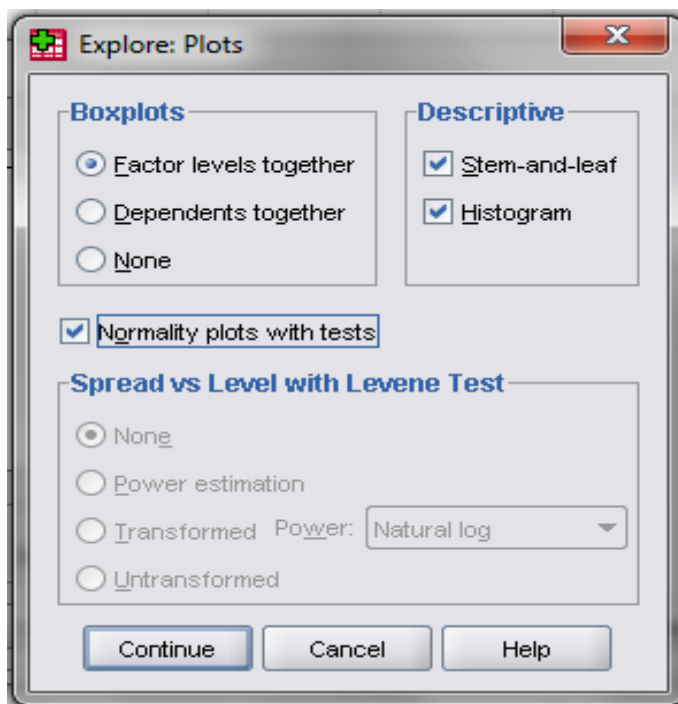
Explore: Plots

Boxplots
Factor levels together
Dependents together
None

Descriptive
Stem-and-leaf
Histogram

Normality plots with tests

Spread vs Level with Levene Test
None
Power estimation
Transformed Power: Natural log
Untransformed

Continue
Cancel
Help